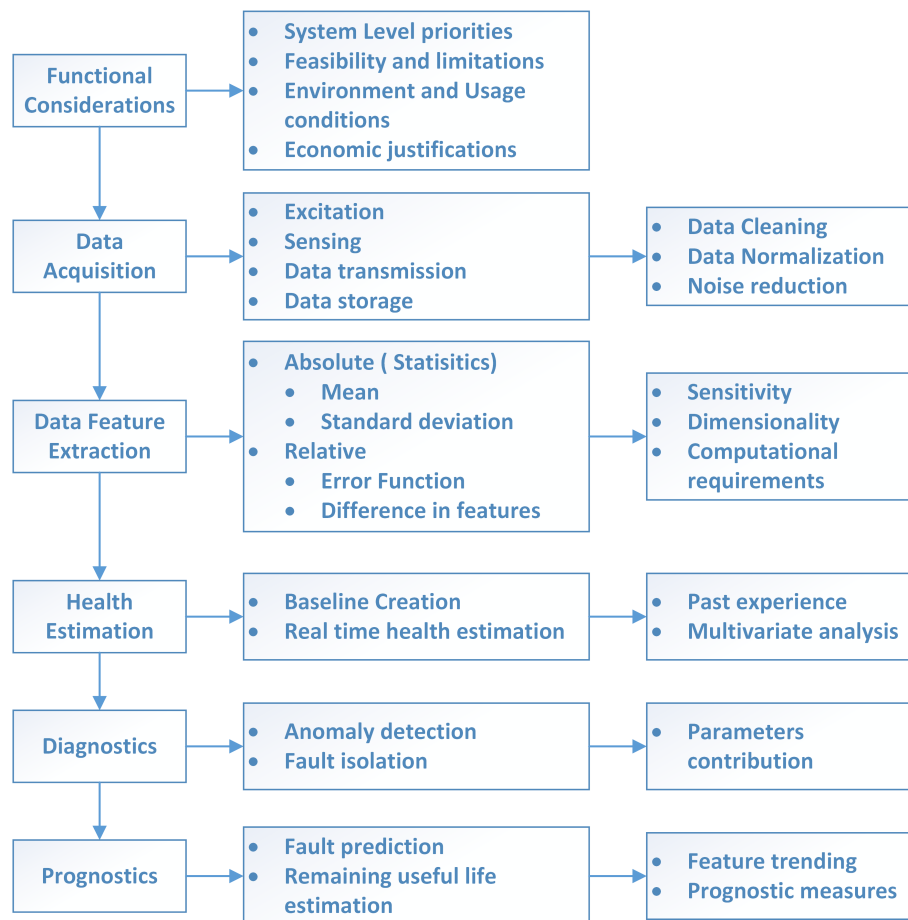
Functional Considerations

- System Level priorities
- Feasibility and limitations
- Environment and Usage conditions
- Economic justifications

Data Acquisition

- Excitation
- Sensing
- Data transmission
- Data storage

- Data Cleaning
- Data Normalization
- Noise reduction

Data Feature Extraction

- Absolute ( Statisitics)
  - Mean
  - Standard deviation
- Relative
  - Error Function
  - Difference in features

- Sensitivity
- Dimensionality
- Computational requirements

Health Estimation

- Baseline Creation
- Real time health estimation

- Past experience
- Multivariate analysis

Diagnostics

- Anomaly detection
- Fault isolation

- Parameters contribution

Prognostics

- Fault prediction
- Remaining useful life estimation

- Feature trending
- Prognostic measures